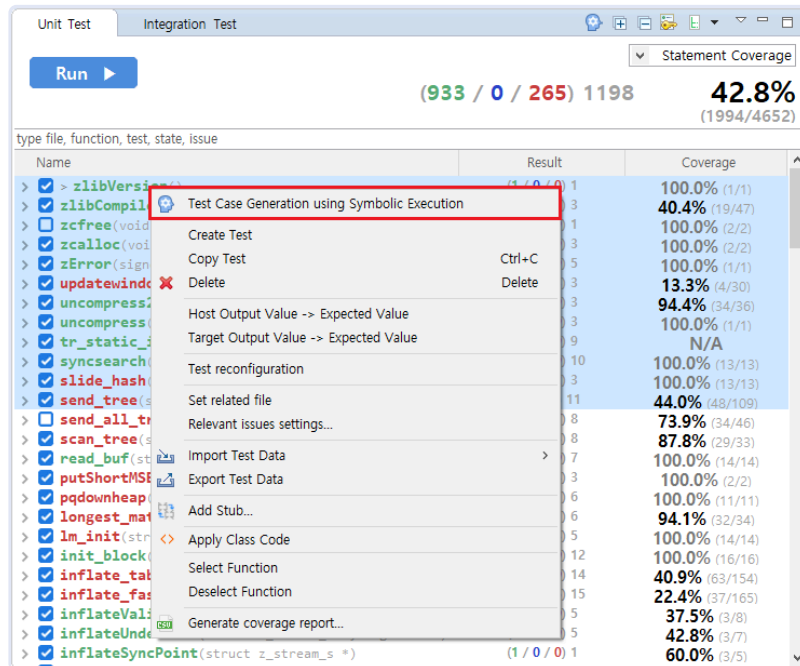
Unit Test | Integration Test

Statement Coverage

Run ▶

(933 / 0 / 265) 1198

42.8%
(1994/4652)

type file, function, test, state, issue

| Name | Result | Coverage |
|---|---|---|
| > zlibVersion() | (1 / 0 / 0) 1 | 100.0% (1/1) |
| zlibCompile | 3 | 40.4% (19/47) |
| zcfree(void | 1 | 100.0% (2/2) |
| zcalloc(voi | 1 | 100.0% (2/2) |
| zError(sign | 5 | 100.0% (1/1) |
| updatewindo | 3 | 13.3% (4/30) |
| uncompress2 | 3 | 94.4% (34/36) |
| uncompress | 3 | 100.0% (1/1) |
| tr_static_i | 9 | N/A |
| syncsearch | 10 | 100.0% (13/13) |
| slide_hash | 3 | 100.0% (13/13) |
| send_tree(s | 11 | 44.0% (48/109) |
| send_all_tr | 8 | 73.9% (34/46) |
| scan_tree(s | 8 | 87.8% (29/33) |
| read_buf(st | 7 | 100.0% (14/14) |
| putShortMSB | 3 | 100.0% (2/2) |
| pqdownheap | 5 | 100.0% (11/11) |
| longest_mat | 6 | 94.1% (32/34) |
| lm_init(str | 5 | 100.0% (14/14) |
| init_block | 12 | 100.0% (16/16) |
| inflate_tab | 14 | 40.9% (63/154) |
| inflate_fas | 15 | 22.4% (37/165) |
| inflateVali | 5 | 37.5% (3/8) |
| inflateUnde | 5 | 42.8% (3/7) |
| inflateSyncPoint(struct z_stream_s *) | (1 / 0 / 0) 1 | 60.0% (3/5) |

Test Case Generation using Symbolic Execution
Create Test
Copy Test Ctrl+C
Delete Delete
Host Output Value -> Expected Value
Target Output Value -> Expected Value
Test reconfiguration
Set related file
Relevant issues settings...
Import Test Data >
Export Test Data
Add Stub...
Apply Class Code
Select Function
Deselect Function
Generate coverage report...